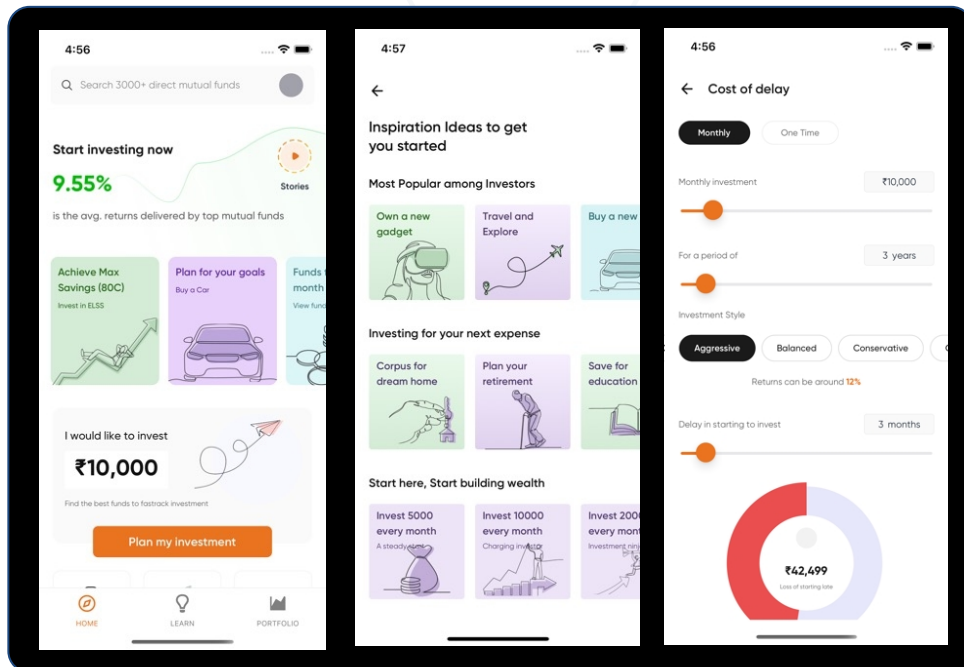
4:56

Search 3000+ direct mutual funds

Start investing now

9.55%

Stories

is the avg. returns delivered by top mutual funds

Achieve Max Savings (80C)
Invest in ELSS

Plan for your goals
Buy a Car

Funds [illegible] month
View fund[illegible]

I would like to invest

₹10,000

Find the best funds to fastrack investment

Plan my investment

HOME LEARN PORTFOLIO

4:57

Inspiration Ideas to get you started

Most Popular among Investors

Own a new gadget

Travel and Explore

Buy a new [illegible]

Investing for your next expense

Corpus for dream home

Plan your retirement

Save for education

Start here, Start building wealth

Invest 5000 every month
A steady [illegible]

Invest 10000 every month
Charging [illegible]

Invest 200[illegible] every mont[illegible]
Investment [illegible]

4:56

Cost of delay

Monthly One Time

Monthly investment ₹10,000

For a period of 3 years

Investment Style

Aggressive Balanced Conservative

Returns can be around 12%

Delay in starting to invest 3 months

₹42,499
Loss of starting late